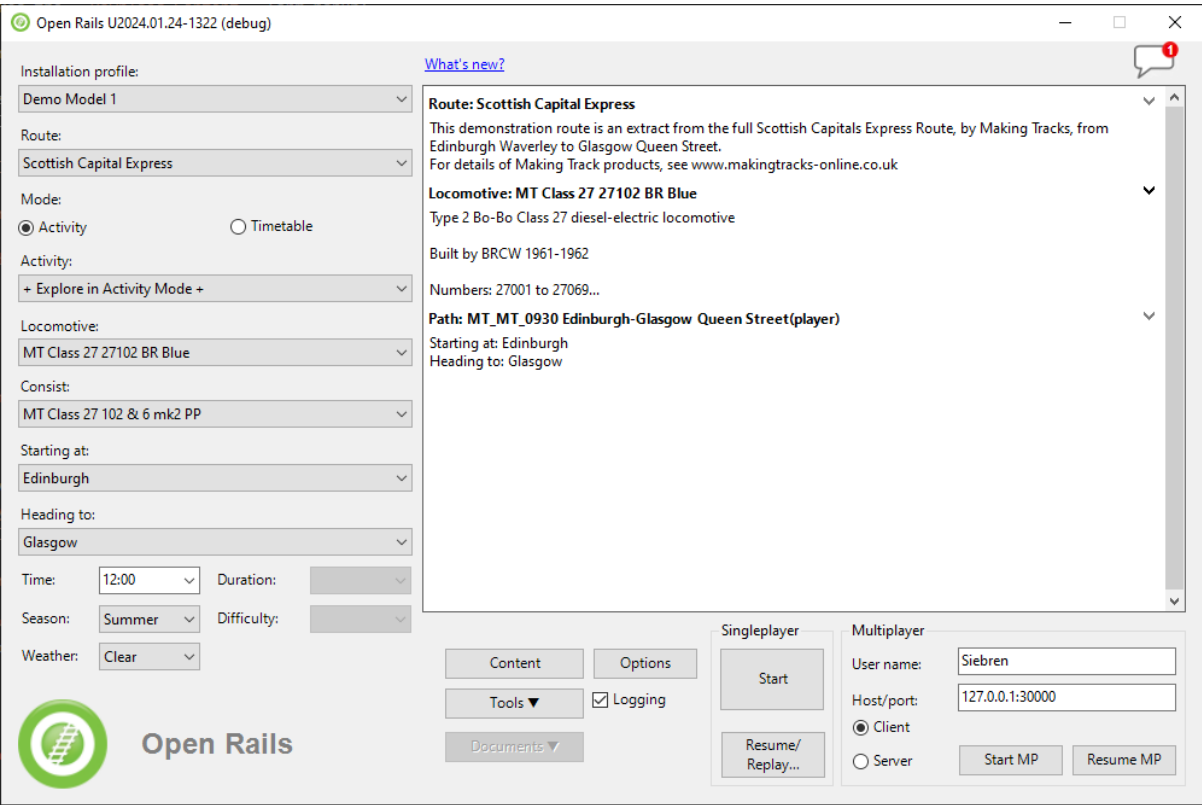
Open Rails U2024.01.24-1322 (debug)

Installation profile:
Demo Model 1
Route:
Scottish Capital Express
Mode:
Activity
Timetable
Activity:
+ Explore in Activity Mode +
Locomotive:
MT Class 27 27102 BR Blue
Consist:
MT Class 27 102 & 6 mk2 PP
Starting at:
Edinburgh
Heading to:
Glasgow
Time: 12:00
Duration:
Season: Summer
Difficulty:
Weather: Clear

Open Rails

What's new?

1

Route: Scottish Capital Express
This demonstration route is an extract from the full Scottish Capitals Express Route, by Making Tracks, from Edinburgh Waverley to Glasgow Queen Street.
For details of Making Track products, see www.makingtracks-online.co.uk

Locomotive: MT Class 27 27102 BR Blue
Type 2 Bo-Bo Class 27 diesel-electric locomotive

Built by BRCW 1961-1962

Numbers: 27001 to 27069...

Path: MT_MT_0930 Edinburgh-Glasgow Queen Street(player)
Starting at: Edinburgh
Heading to: Glasgow

Content
Options
Tools ▼
Logging
Documents ▼

Singleplayer
Start
Resume/ Replay...

Multiplayer
User name: Siebren
Host/port: 127.0.0.1:30000
Client
Server
Start MP
Resume MP